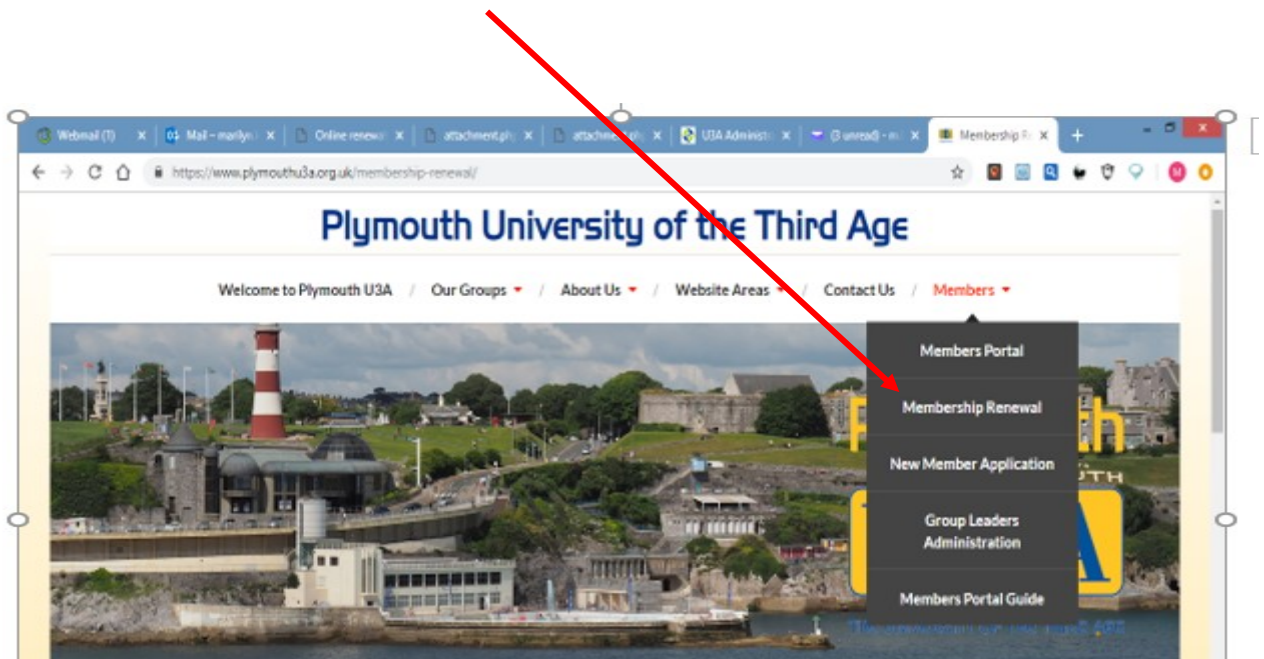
Webmail (1) × Mail – marilyn × Online renewal × attachment.php × attachment.php × U3A Administ × (3 unread) – m × Membership R ×

https://www.plymouthu3a.org.uk/membership-renewal/

Plymouth University of the Third Age

Welcome to Plymouth U3A / Our Groups / About Us / Website Areas / Contact Us / Members

Members Portal

Membership Renewal

New Member Application

Group Leaders Administration

Members Portal Guide